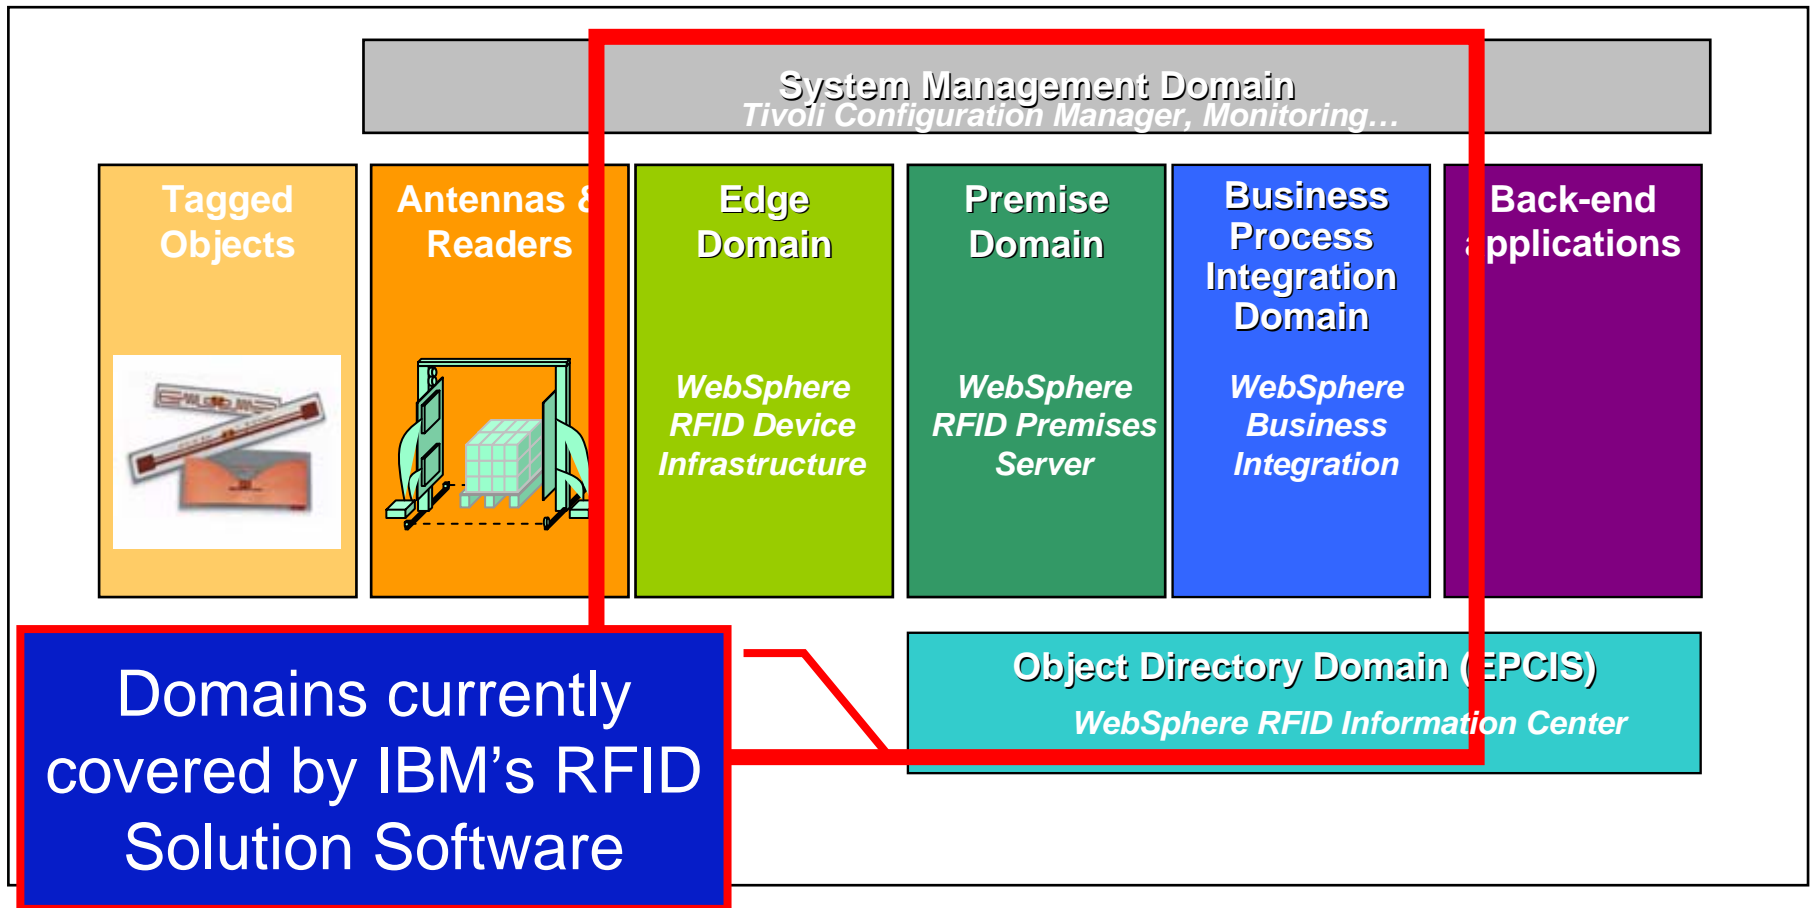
System Management Domain
Tivoli Configuration Manager, Monitoring…

Tagged Objects

Antennas & Readers

Edge Domain

WebSphere RFID Device Infrastructure

Premise Domain

WebSphere RFID Premises Server

Business Process Integration Domain

WebSphere Business Integration

Back-end applications

Object Directory Domain (EPCIS)
WebSphere RFID Information Center

Domains currently covered by IBM's RFID Solution Software